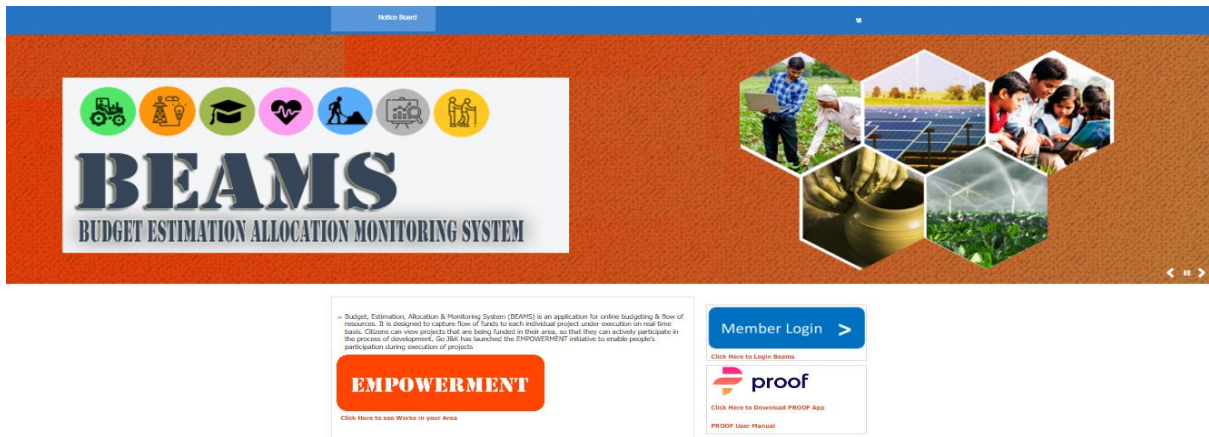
Notice Board

BEAMS
BUDGET ESTIMATION ALLOCATION MONITORING SYSTEM

» Budget, Estimation, Allocation & Monitoring System (BEAMS) is an application for online budgeting & flow of resources. It is designed to capture flow of funds to each individual project under execution on real time basis. Citizens can view projects that are being funded in their area, so that they can actively participate in the process of development. Go J&K has launched the EMPOWERMENT initiative to enable people's participation during execution of projects

EMPOWERMENT

Click Here to see Works in your Area

Member Login >

Click Here to Login Beams

proof

Click Here to Download PROOF App

PROOF User Manual